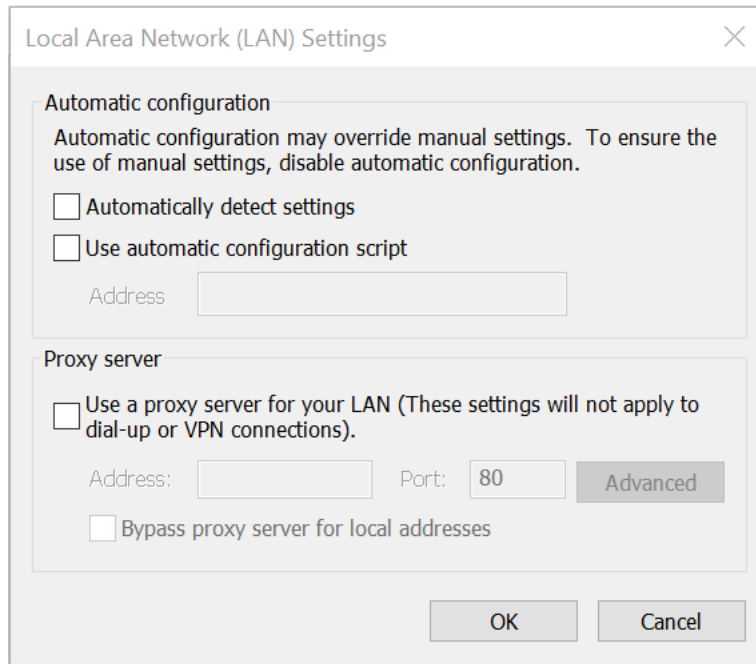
Local Area Network (LAN) Settings

Automatic configuration

Automatic configuration may override manual settings. To ensure the use of manual settings, disable automatic configuration.

Automatically detect settings

Use automatic configuration script

Address

Proxy server

Use a proxy server for your LAN (These settings will not apply to dial-up or VPN connections).

Address: Port: 80 Advanced

Bypass proxy server for local addresses

OK Cancel